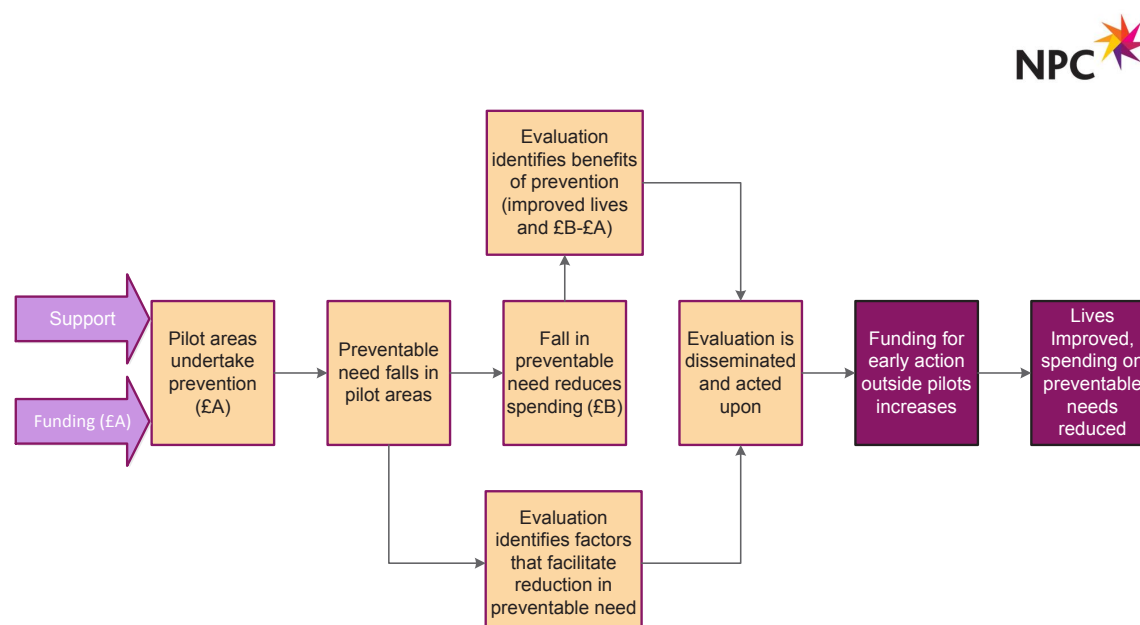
NPC

Evaluation identifies benefits of prevention (improved lives and £B-£A)

Support

Funding (£A)

Pilot areas undertake prevention (£A)

Preventable need falls in pilot areas

Fall in preventable need reduces spending (£B)

Evaluation is disseminated and acted upon

Funding for early action outside pilots increases

Lives Improved, spending on preventable needs reduced

Evaluation identifies factors that facilitate reduction in preventable need